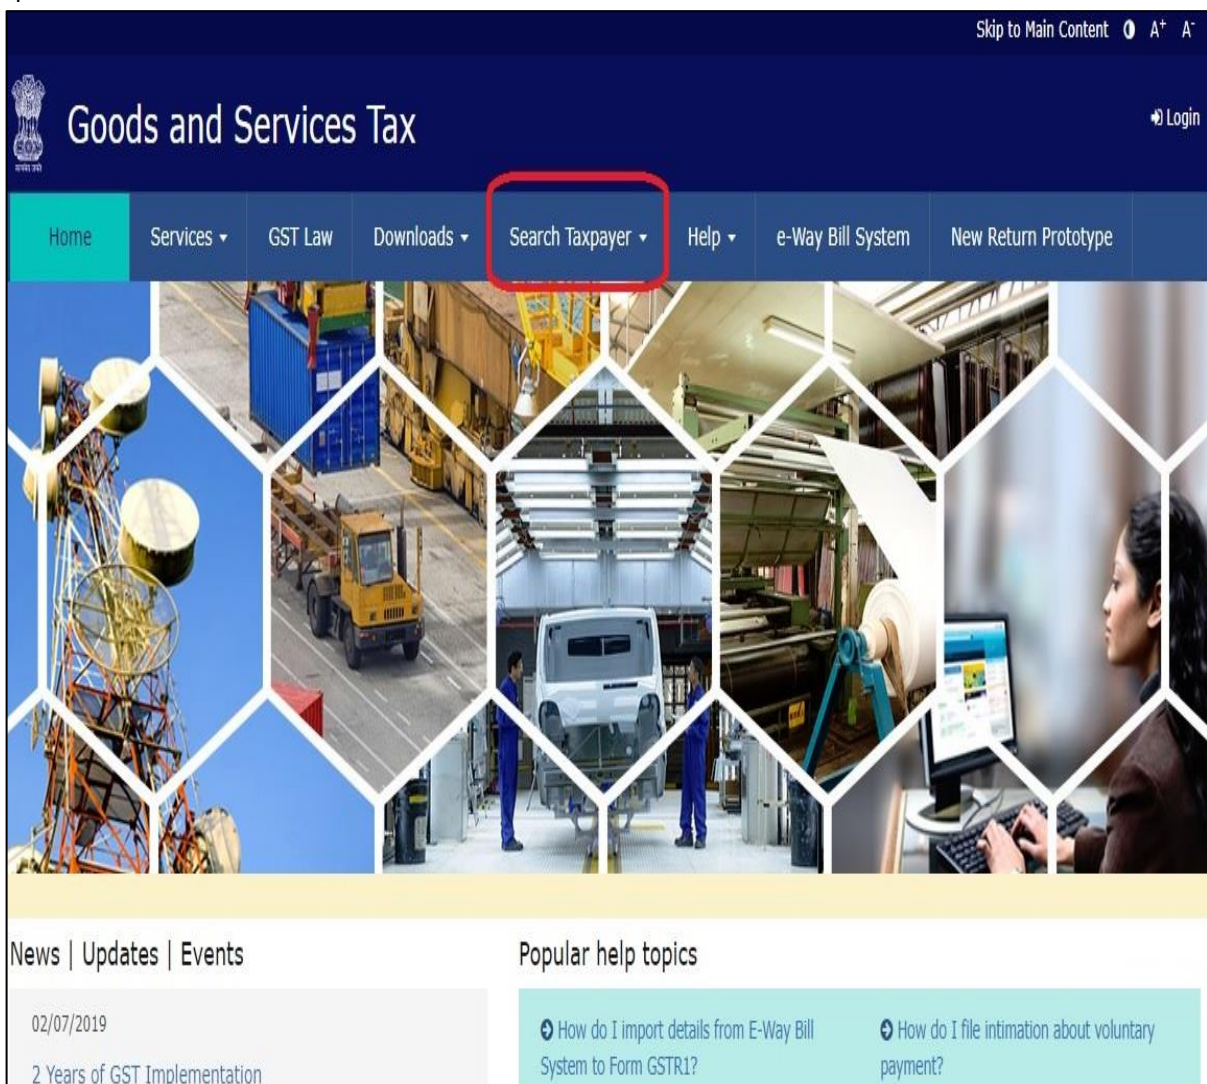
Skip to Main Content A⁺ A⁻

Goods and Services Tax

Login

Home Services GST Law Downloads Search Taxpayer Help e-Way Bill System New Return Prototype

News | Updates | Events

02/07/2019

2 Years of GST Implementation

Popular help topics

How do I import details from E-Way Bill System to Form GSTR1?

How do I file intimation about voluntary payment?